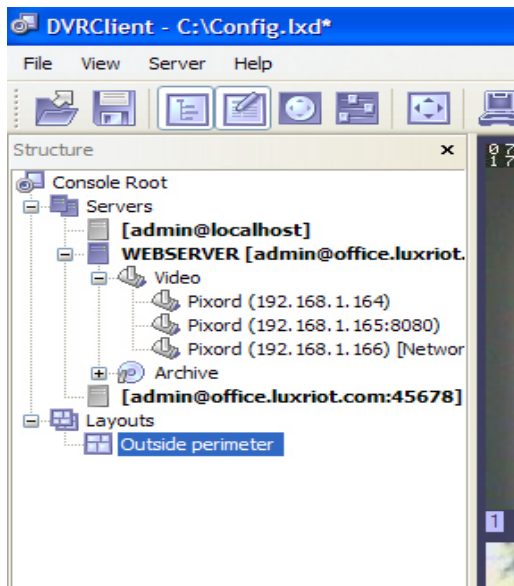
DVRClient - C:\Config.lxd*

File View Server Help

Structure ×

Console Root
Servers
[admin@localhost]
WEBSERVER [admin@office.luxriot.
Video
Pixord (192.168.1.164)
Pixord (192.168.1.165:8080)
Pixord (192.168.1.166) [Networ
Archive
[admin@office.luxriot.com:45678]
Layouts
Outside perimeter

1